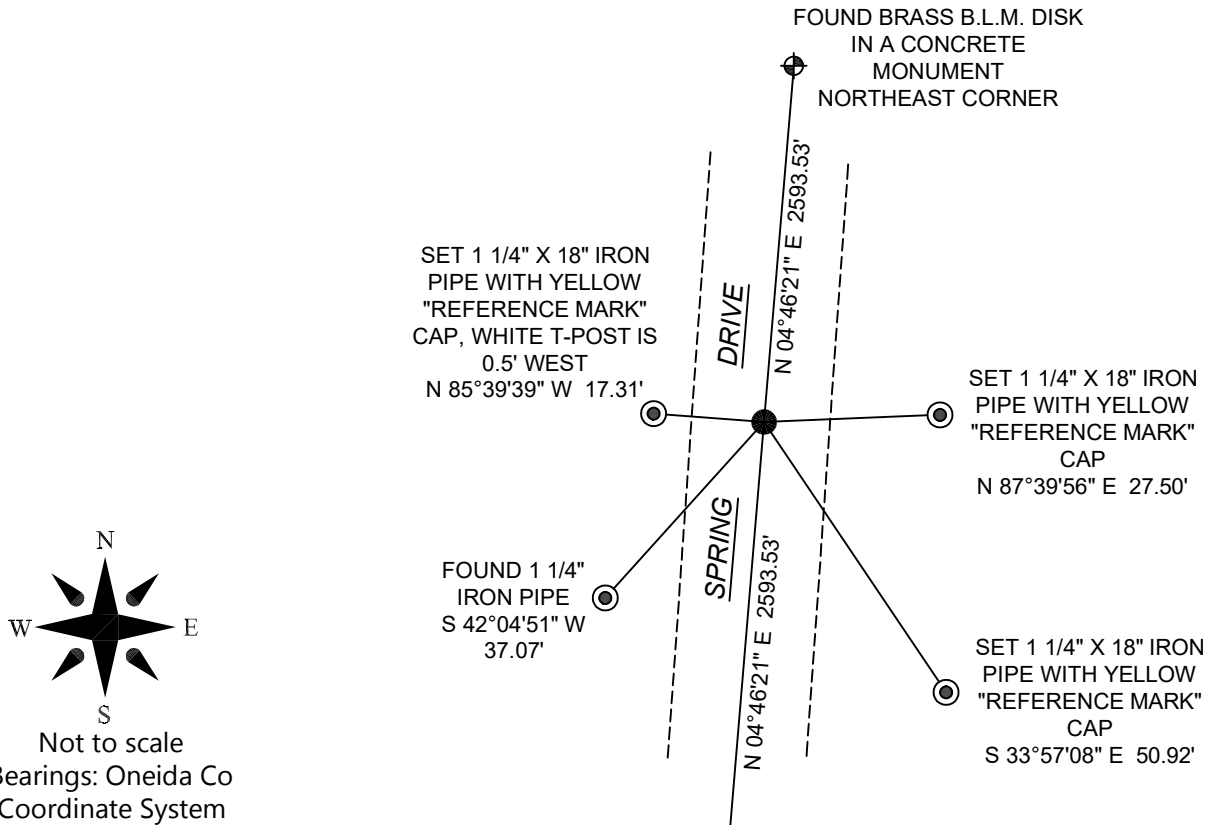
FOUND BRASS B.L.M. DISK IN A CONCRETE MONUMENT NORTHEAST CORNER

N 04°46'21" E 2593.53'

DRIVE

SET 1 1/4" X 18" IRON PIPE WITH YELLOW "REFERENCE MARK" CAP, WHITE T-POST IS 0.5' WEST N 85°39'39" W 17.31'

SET 1 1/4" X 18" IRON PIPE WITH YELLOW "REFERENCE MARK" CAP N 87°39'56" E 27.50'

SPRING

FOUND 1 1/4" IRON PIPE S 42°04'51" W 37.07'

N 04°46'21" E 2593.53'

SET 1 1/4" X 18" IRON PIPE WITH YELLOW "REFERENCE MARK" CAP S 33°57'08" E 50.92'

N
W
E
S

Not to scale
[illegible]earings: Oneida Co
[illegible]oordinate System